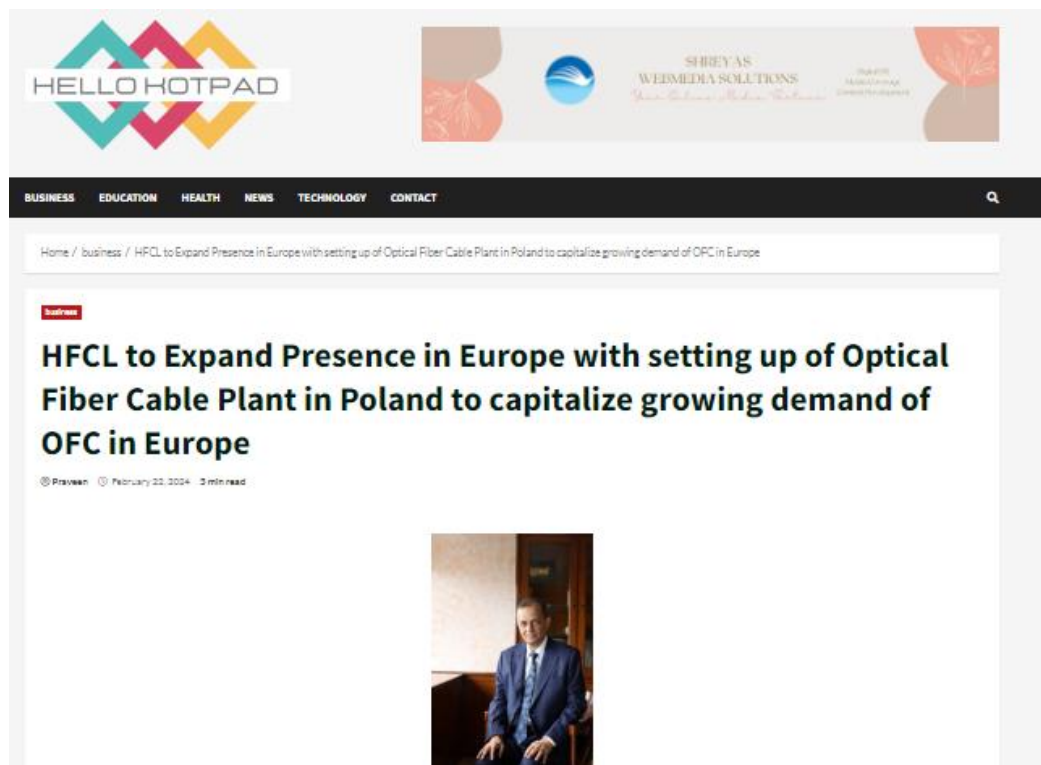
HELLO HOTPAD

SHREYAS
WEBMEDIA SOLUTIONS
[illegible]

BUSINESS EDUCATION HEALTH NEWS TECHNOLOGY CONTACT

Home / business / HFCL to Expand Presence in Europe with setting up of Optical Fiber Cable Plant in Poland to capitalize growing demand of OFC in Europe

business

HFCL to Expand Presence in Europe with setting up of Optical Fiber Cable Plant in Poland to capitalize growing demand of OFC in Europe

Praveen February 22, 2024 3 min read